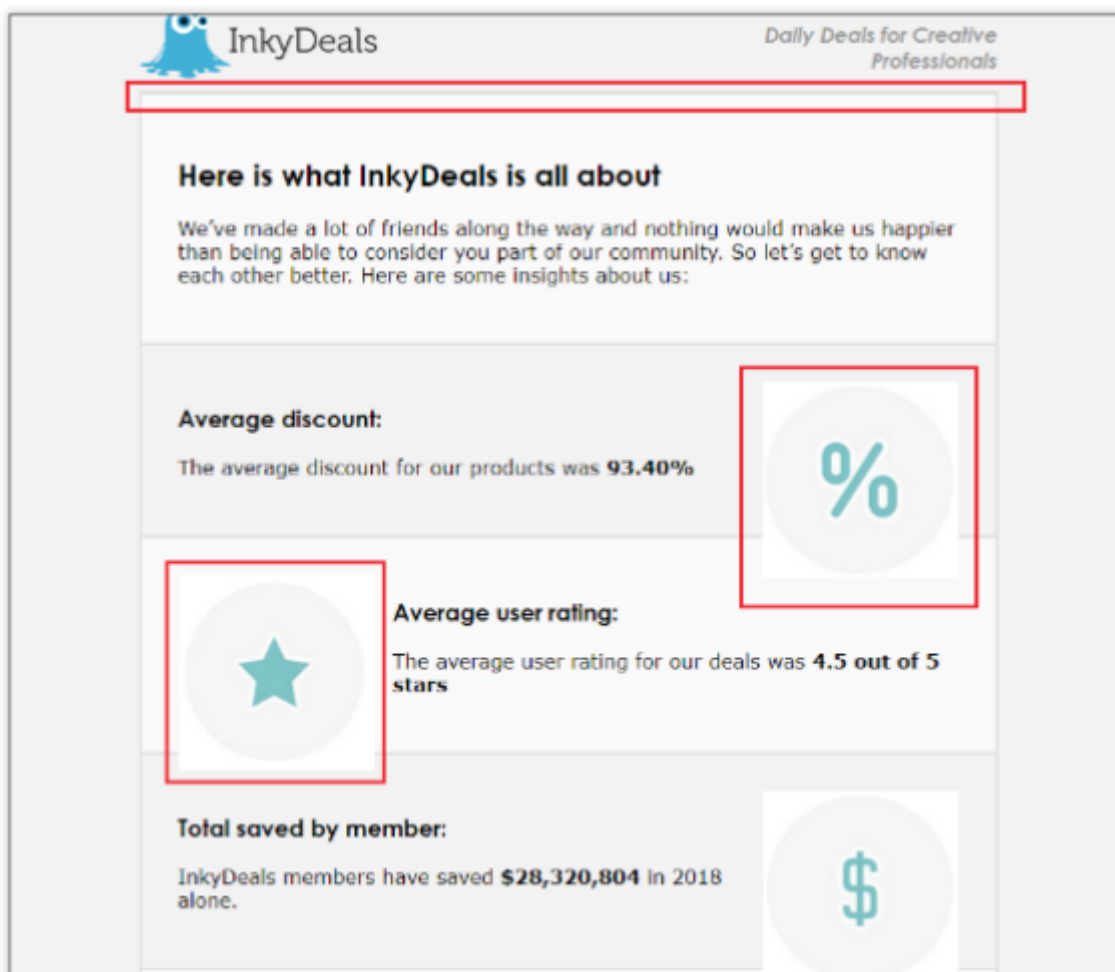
InkyDeals

Daily Deals for Creative Professionals

Here is what InkyDeals is all about

We've made a lot of friends along the way and nothing would make us happier than being able to consider you part of our community. So let's get to know each other better. Here are some insights about us:

Average discount:

The average discount for our products was **93.40%**

%

Average user rating:

The average user rating for our deals was **4.5 out of 5 stars**

Total saved by member:

InkyDeals members have saved **$28,320,804** in 2018 alone.

$